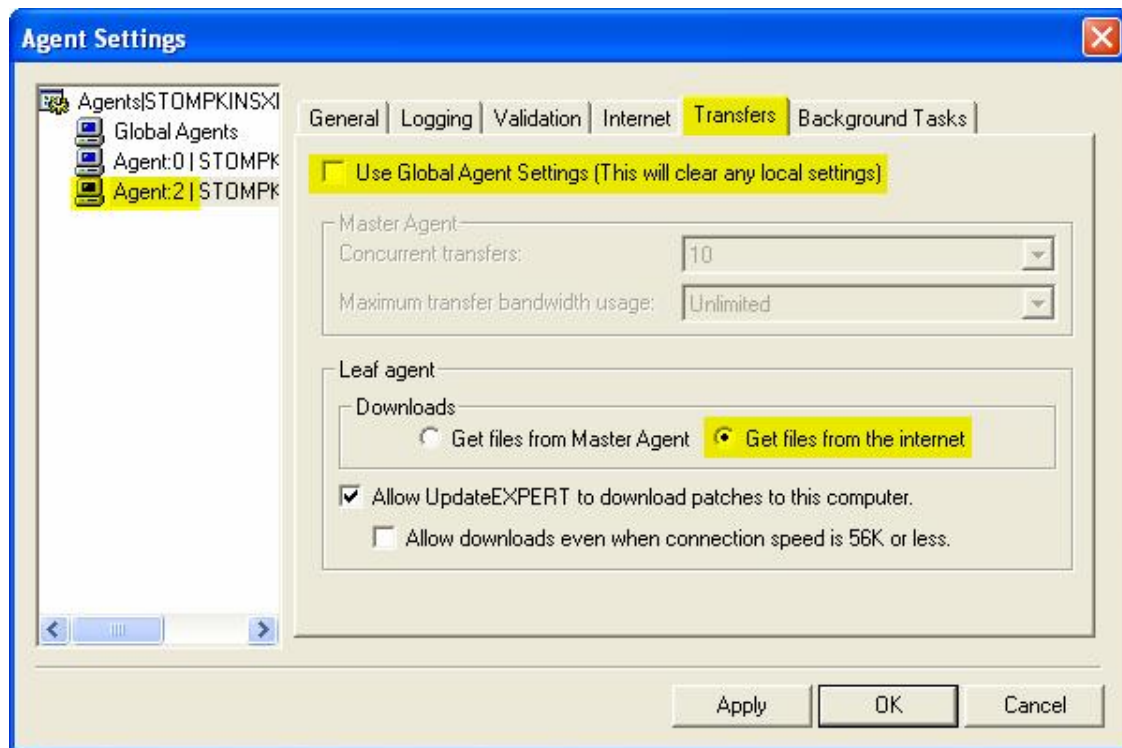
Agent Settings

Agents|STOMPKINSXI
Global Agents
Agent:0 | STOMPK
Agent:2 | STOMPK

General | Logging | Validation | Internet | Transfers | Background Tasks

Use Global Agent Settings (This will clear any local settings)

Master Agent
Concurrent transfers: 10
Maximum transfer bandwidth usage: Unlimited

Leaf agent
Downloads
Get files from Master Agent
Get files from the internet

Allow UpdateEXPERT to download patches to this computer.
Allow downloads even when connection speed is 56K or less.

Apply
OK
Cancel